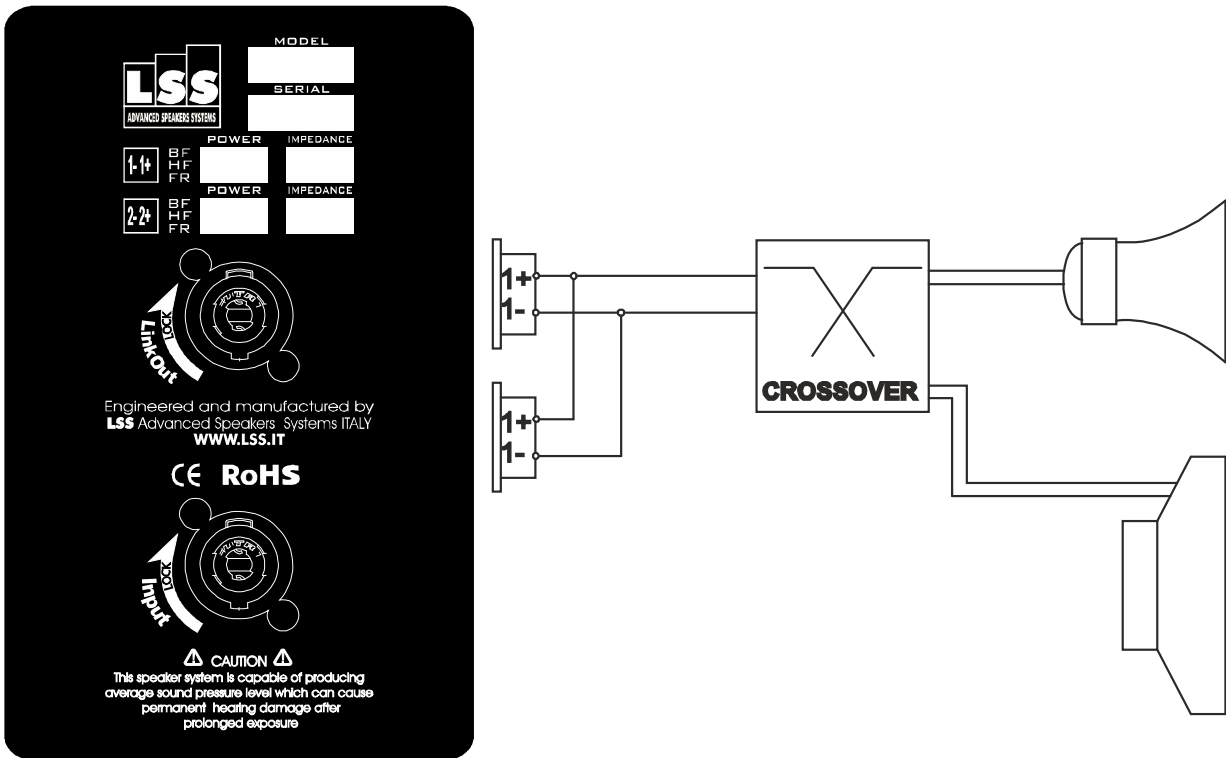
LSS
ADVANCED SPEAKERS SYSTEMS

MODEL

SERIAL

1- 1+ BF HF FR

POWER

IMPEDANCE

2- 2+ BF HF FR

POWER

IMPEDANCE

LOCK
LinkOut

Engineered and manufactured by
LSS Advanced Speakers Systems ITALY
WWW.LSS.IT

CE RoHS

LOCK
Input

⚠ CAUTION ⚠
This speaker system is capable of producing average sound pressure level which can cause permanent hearing damage after prolonged exposure

1+
1-

1+
1-

CROSSOVER